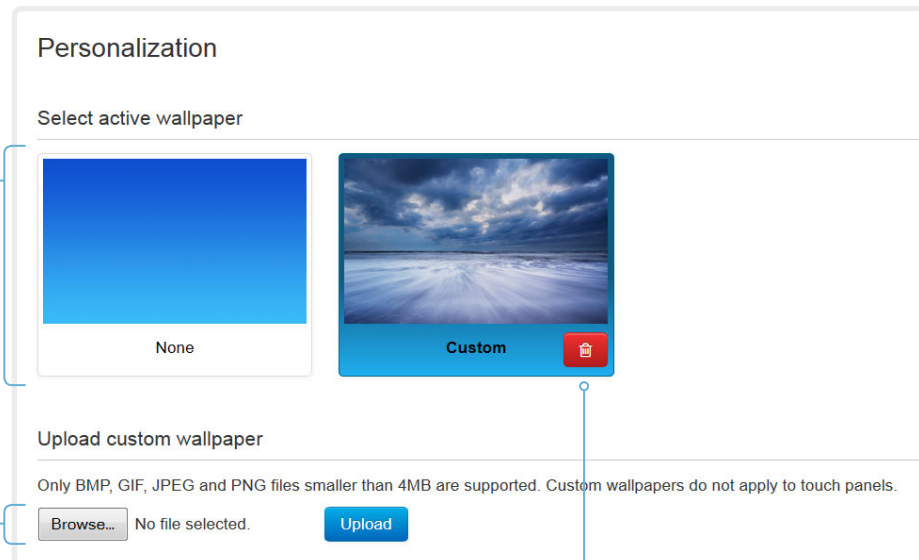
Personalization

Select active wallpaper

None

Custom

Upload custom wallpaper

Only BMP, GIF, JPEG and PNG files smaller than 4MB are supported. Custom wallpapers do not apply to touch panels.

Browse... No file selected.

Upload